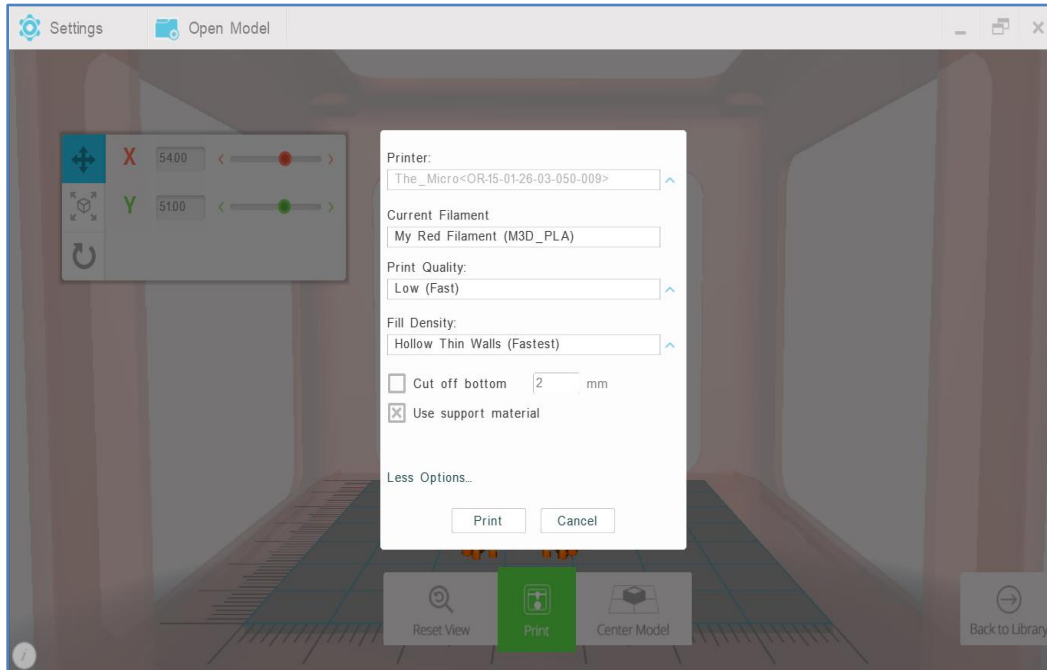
Settings Open Model

X 54.00

Y 51.00

Printer:
The_Micro<OR-15-01-26-03-050-009>

Current Filament
My Red Filament (M3D_PLA)

Print Quality:
Low (Fast)

Fill Density:
Hollow Thin Walls (Fastest)

Cut off bottom 2 mm

Use support material

Less Options...

Print Cancel

Reset View Print Center Model Back to Library